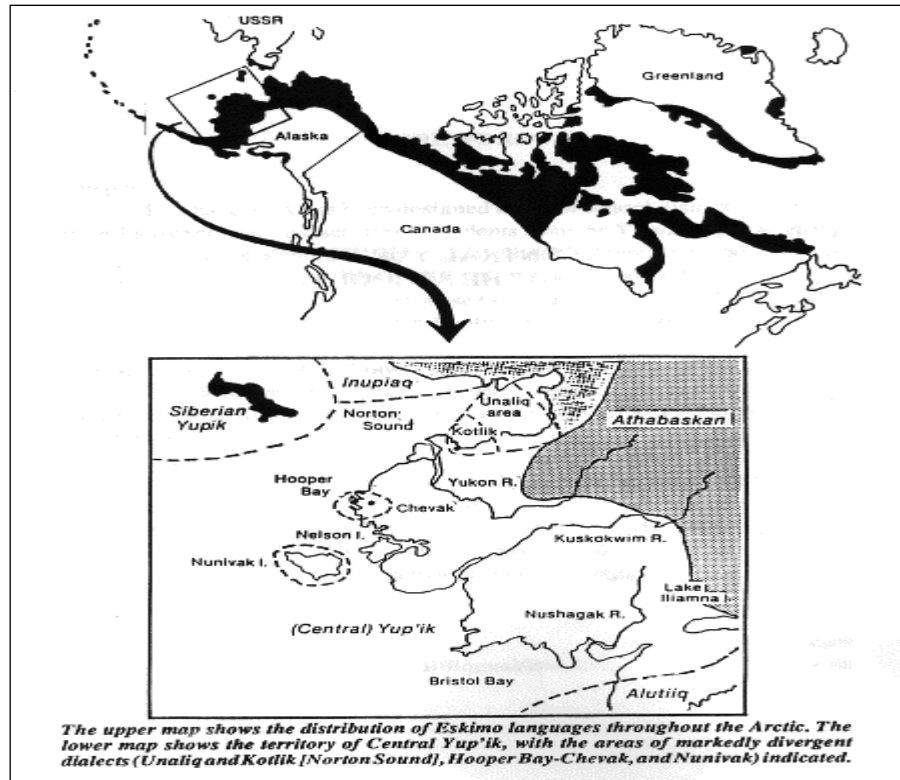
USSR

Greenland

Alaska

Canada

Inupiaq

Siberian Yupik

Norton Sound

Unaliq area

Kotlik

Athabaskan

Hooper Bay

Chevak

Yukon R.

Nelson I.

Nunivak I.

Kuskokwim R.

Lake Iliamna

Nushagak R.

(Central) Yup'ik

Bristol Bay

Alutiiq

The upper map shows the distribution of Eskimo languages throughout the Arctic. The lower map shows the territory of Central Yup'ik, with the areas of markedly divergent dialects (Unaliq and Kotlik [Norton Sound], Hooper Bay-Chevak, and Nunivak) indicated.